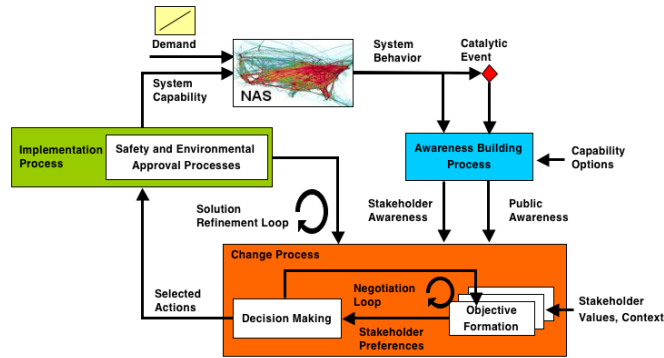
Demand

System Capability

NAS

System Behavior

Catalytic Event

Implementation Process

Safety and Environmental Approval Processes

Awareness Building Process

Capability Options

Solution Refinement Loop

Stakeholder Awareness

Public Awareness

Change Process

Selected Actions

Negotiation Loop

Objective Formation

Stakeholder Values, Context

Decision Making

Stakeholder Preferences